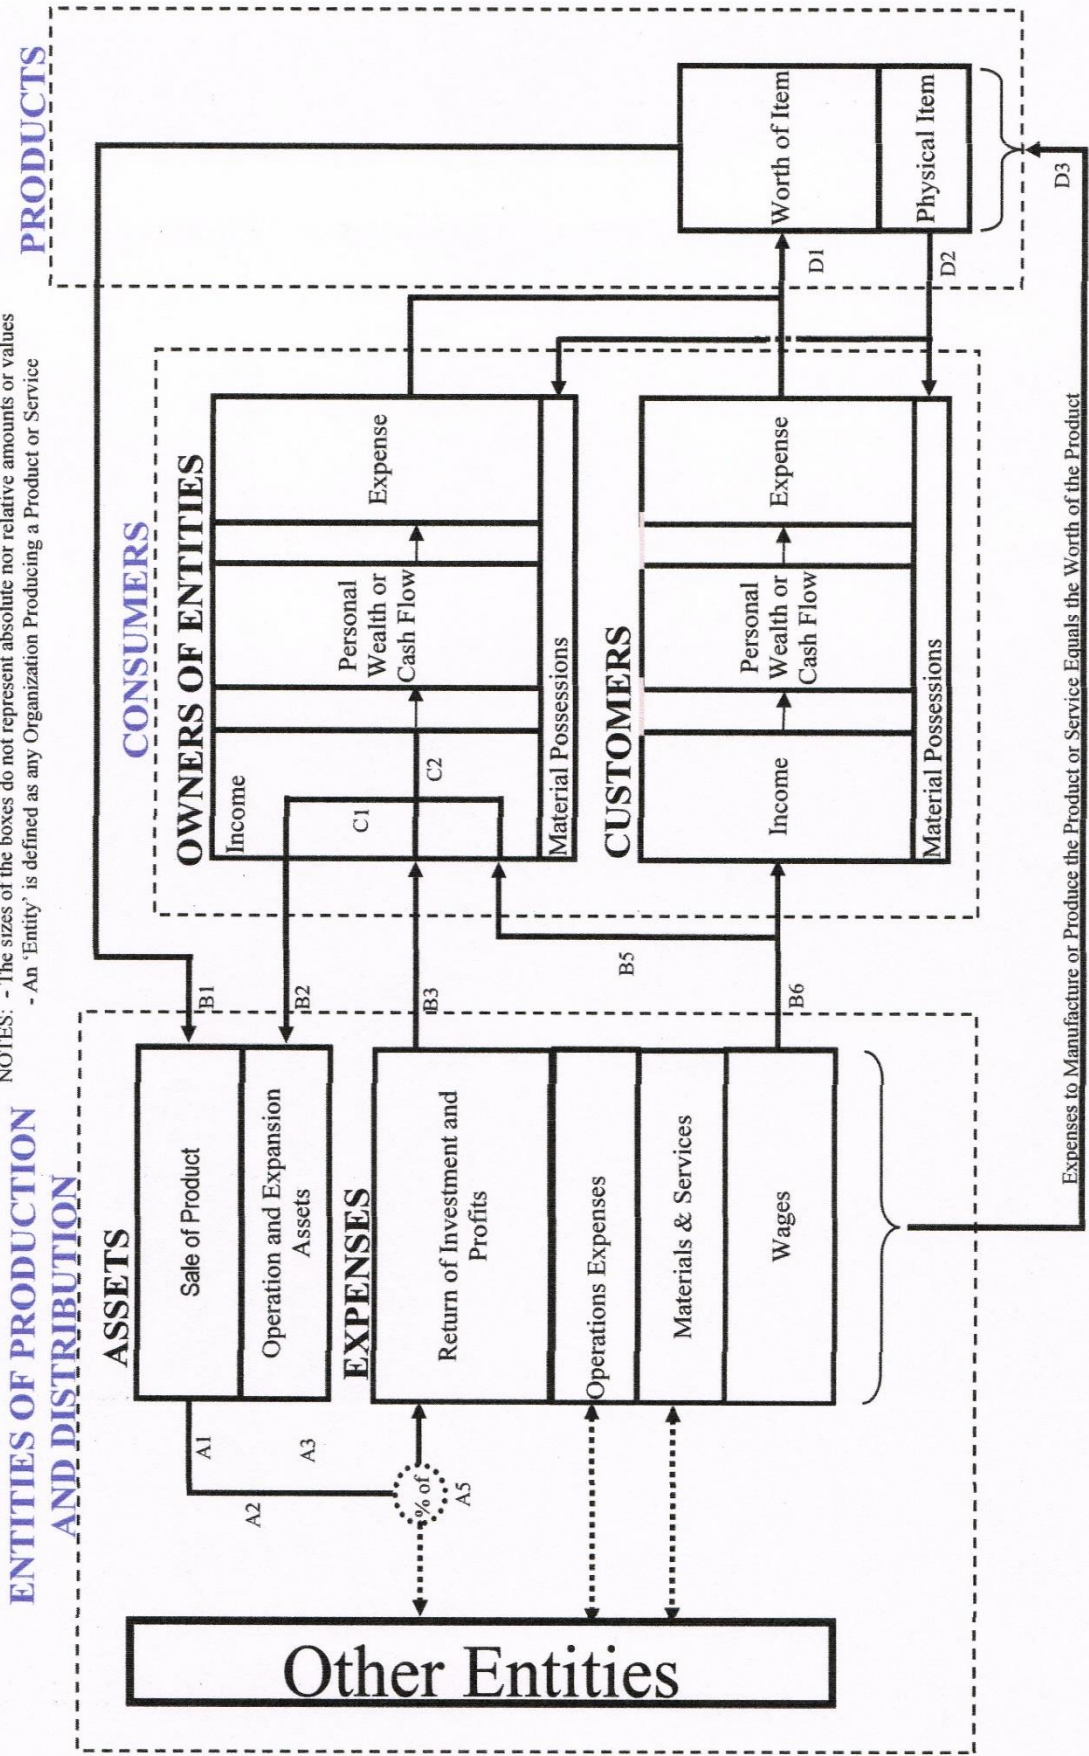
NOTES: - The sizes of the boxes do not represent absolute nor relative amounts or values
- An 'Entity' is defined as any Organization Producing a Product or Service

PRODUCTS

Worth of Item
Physical Item

D1
D2
D3

CONSUMERS

OWNERS OF ENTITIES
Income
Personal Wealth or Cash Flow
Expense
Material Possessions

C1
C2

CUSTOMERS
Income
Personal Wealth or Cash Flow
Expense
Material Possessions

ENTITIES OF PRODUCTION AND DISTRIBUTION

B1
B2
B3
B5
B6

ASSETS
Sale of Product
Operation and Expansion Assets

EXPENSES
Return of Investment and Profits
Operations Expenses
Materials & Services
Wages

A1
A2
A3
% of
A5

Other Entities

Expenses to Manufacture or Produce the Product or Service Equals the Worth of the Product